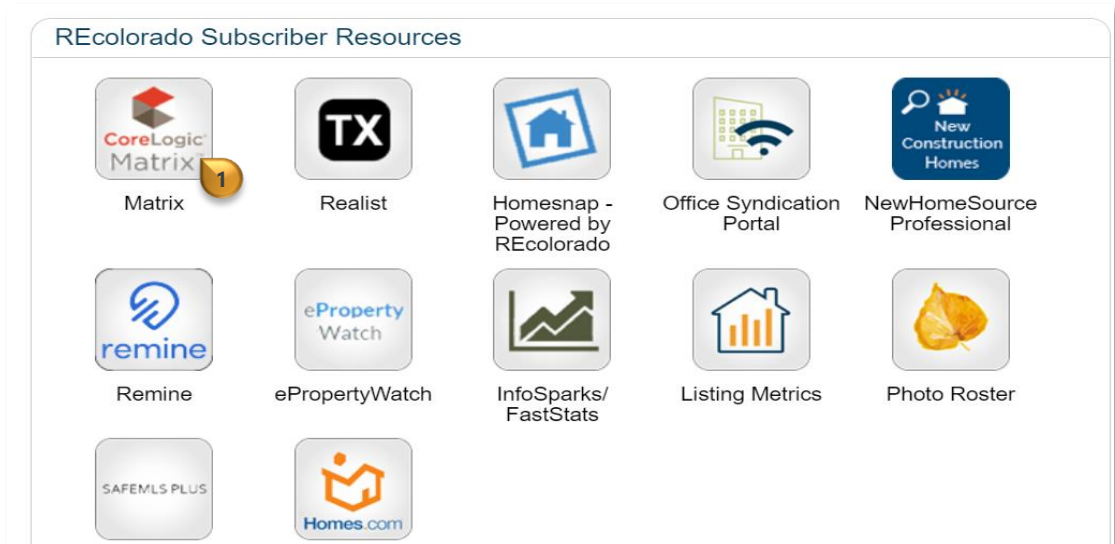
REcolorado Subscriber Resources

CoreLogic Matrix

1

Matrix

TX

Realist

Homesnap - Powered by REcolorado

Office Syndication Portal

New Construction Homes

NewHomeSource Professional

remine

Remine

eProperty Watch

ePropertyWatch

InfoSparks/ FastStats

Listing Metrics

Photo Roster

SAFEMLS PLUS

Homes.com